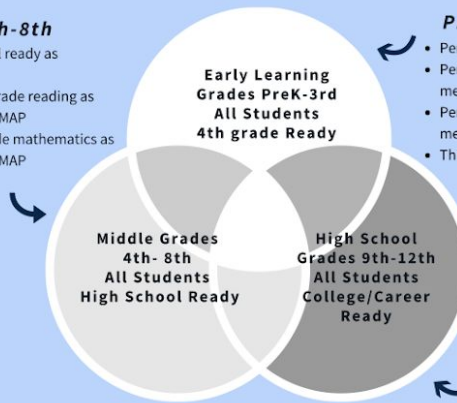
h-8th
l ready as

rade reading as
MAP
le mathematics as
MAP

P
• Pe
• Pe
me
• Pe
me
• Th

Early Learning
Grades PreK-3rd
All Students
4th grade Ready

Middle Grades
4th- 8th
All Students
High School Ready

High School
Grades 9th-12th
All Students
College/Career
Ready